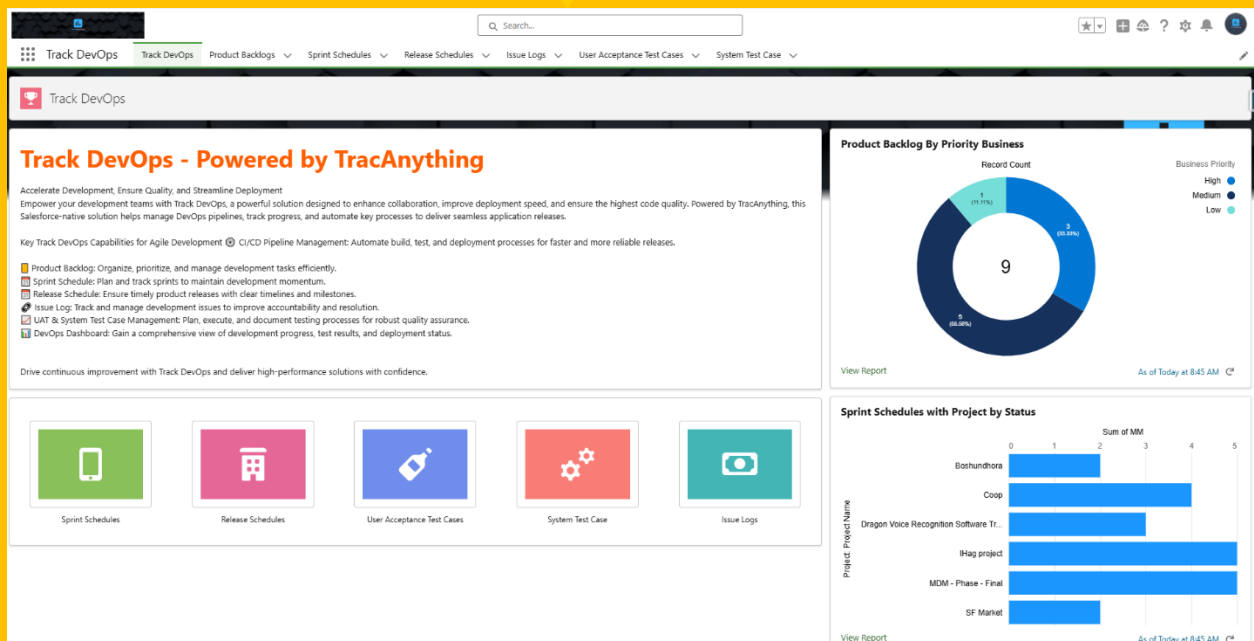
Search...

Track DevOps Track DevOps Product Backlogs Sprint Schedules Release Schedules Issue Logs User Acceptance Test Cases System Test Case

Track DevOps

Track DevOps - Powered by TracAnything

Accelerate Development, Ensure Quality, and Streamline Deployment
Empower your development teams with Track DevOps, a powerful solution designed to enhance collaboration, improve deployment speed, and ensure the highest code quality. Powered by TracAnything, this Salesforce-native solution helps manage DevOps pipelines, track progress, and automate key processes to deliver seamless application releases.

Key Track DevOps Capabilities for Agile Development CI/CD Pipeline Management: Automate build, test, and deployment processes for faster and more reliable releases.

Product Backlog: Organize, prioritize, and manage development tasks efficiently.
Sprint Schedule: Plan and track sprints to maintain development momentum.
Release Schedule: Ensure timely product releases with clear timelines and milestones.
Issue Log: Track and manage development issues to improve accountability and resolution.
UAT & System Test Case Management: Plan, execute, and document testing processes for robust quality assurance.
DevOps Dashboard: Gain a comprehensive view of development progress, test results, and deployment status.

Drive continuous improvement with Track DevOps and deliver high-performance solutions with confidence.

Sprint Schedules Release Schedules User Acceptance Test Cases System Test Case Issue Logs

Product Backlog By Priority Business

Record Count

Business Priority
High
Medium
Low

1 (11.11%)
3 (33.33%)
5 (55.56%)
9

View Report
As of Today at 8:45 AM

Sprint Schedules with Project by Status

Sum of MM
0 1 2 3 4 5

Project: Project Name
Boshundhora
Coop
Dragon Voice Recognition Software Tr...
IHag project
MDM - Phase - Final
SF Market

View Report
As of Today at 8:45 AM